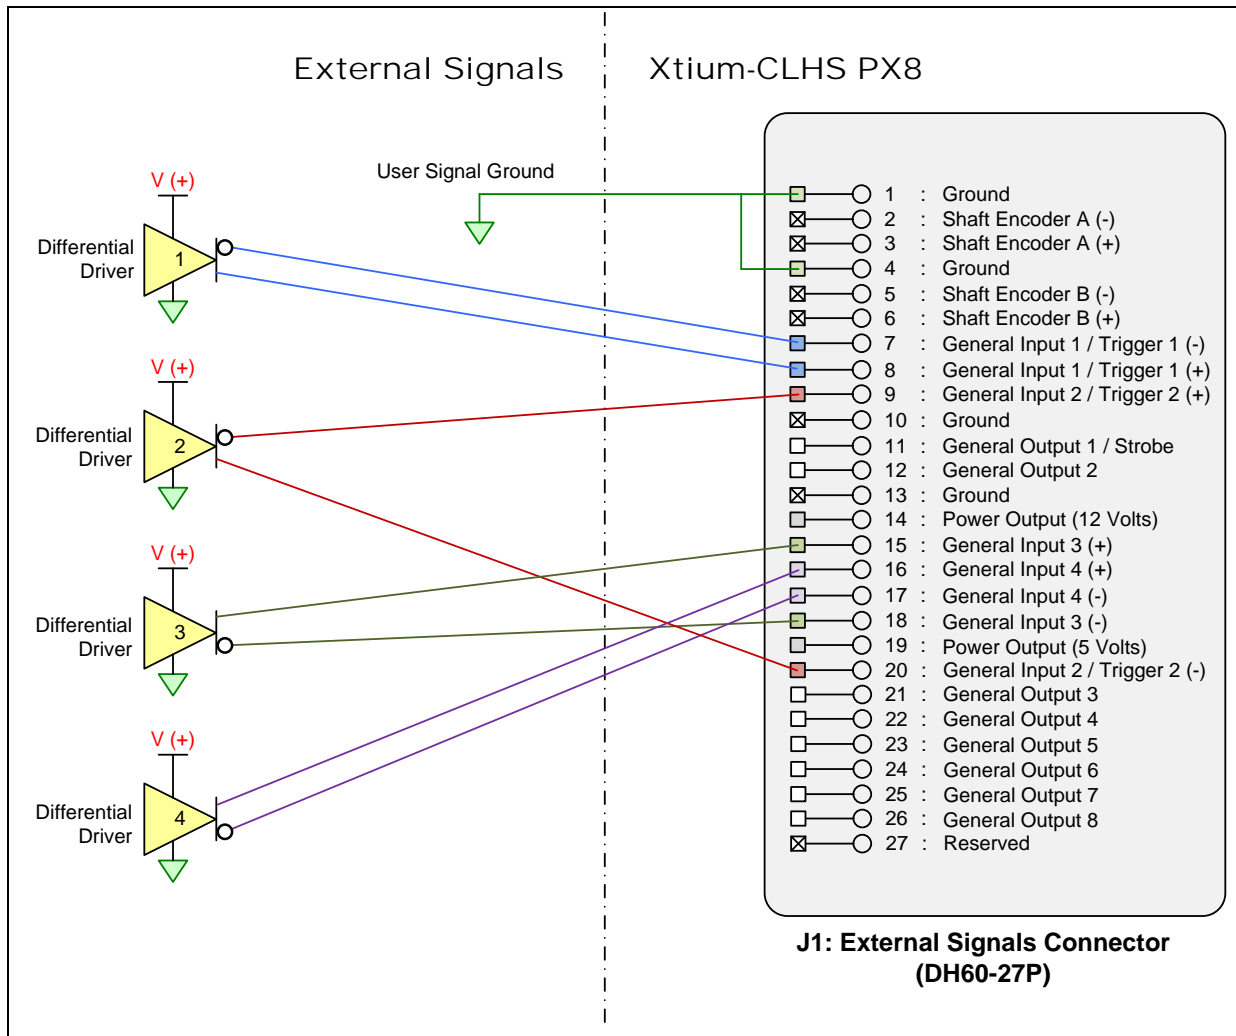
External Signals

Xtium-CLHS PX8

User Signal Ground

V (+)

Differential Driver

1

V (+)

Differential Driver

2

V (+)

Differential Driver

3

V (+)

Differential Driver

4

1 : Ground
2 : Shaft Encoder A (-)
3 : Shaft Encoder A (+)
4 : Ground
5 : Shaft Encoder B (-)
6 : Shaft Encoder B (+)
7 : General Input 1 / Trigger 1 (-)
8 : General Input 1 / Trigger 1 (+)
9 : General Input 2 / Trigger 2 (+)
10 : Ground
11 : General Output 1 / Strobe
12 : General Output 2
13 : Ground
14 : Power Output (12 Volts)
15 : General Input 3 (+)
16 : General Input 4 (+)
17 : General Input 4 (-)
18 : General Input 3 (-)
19 : Power Output (5 Volts)
20 : General Input 2 / Trigger 2 (-)
21 : General Output 3
22 : General Output 4
23 : General Output 5
24 : General Output 6
25 : General Output 7
26 : General Output 8
27 : Reserved

J1: External Signals Connector (DH60-27P)